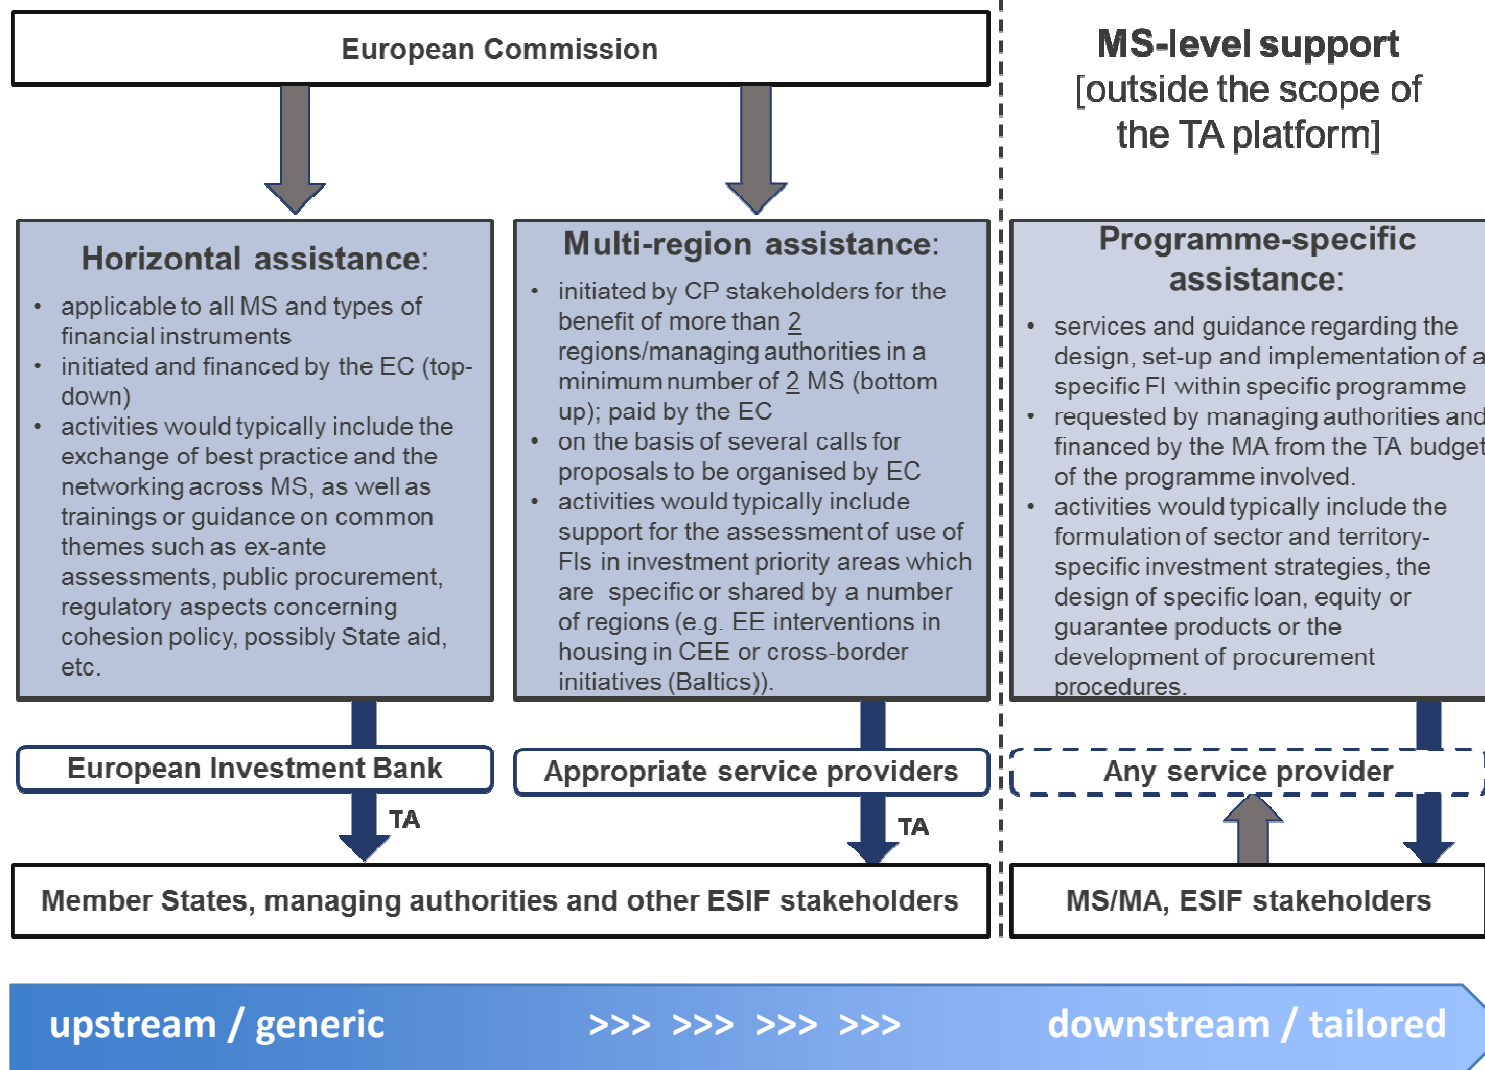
European Commission

MS-level support
[outside the scope of the TA platform]

Horizontal assistance:

- applicable to all MS and types of financial instruments
- initiated and financed by the EC (top-down)
- activities would typically include the exchange of best practice and the networking across MS, as well as trainings or guidance on common themes such as ex-ante assessments, public procurement, regulatory aspects concerning cohesion policy, possibly State aid, etc.

Multi-region assistance:

- initiated by CP stakeholders for the benefit of more than 2 regions/managing authorities in a minimum number of 2 MS (bottom up); paid by the EC
- on the basis of several calls for proposals to be organised by EC
- activities would typically include support for the assessment of use of FIs in investment priority areas which are specific or shared by a number of regions (e.g. EE interventions in housing in CEE or cross-border initiatives (Baltics)).

Programme-specific assistance:

- services and guidance regarding the design, set-up and implementation of a specific FI within specific programme
- requested by managing authorities and financed by the MA from the TA budget of the programme involved.
- activities would typically include the formulation of sector and territory-specific investment strategies, the design of specific loan, equity or guarantee products or the development of procurement procedures.

European Investment Bank

Appropriate service providers

Any service provider

TA

TA

Member States, managing authorities and other ESIF stakeholders

MS/MA, ESIF stakeholders

upstream / generic >>> >>> >>> >>> downstream / tailored